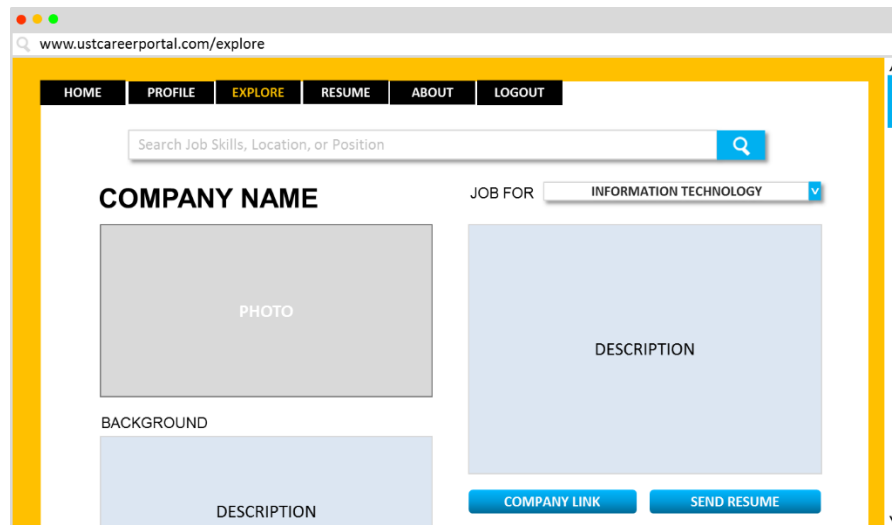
www.ustcareerportal.com/explore

HOME PROFILE EXPLORE RESUME ABOUT LOGOUT

Search Job Skills, Location, or Position

COMPANY NAME

JOB FOR INFORMATION TECHNOLOGY

PHOTO

DESCRIPTION

BACKGROUND

DESCRIPTION

COMPANY LINK SEND RESUME